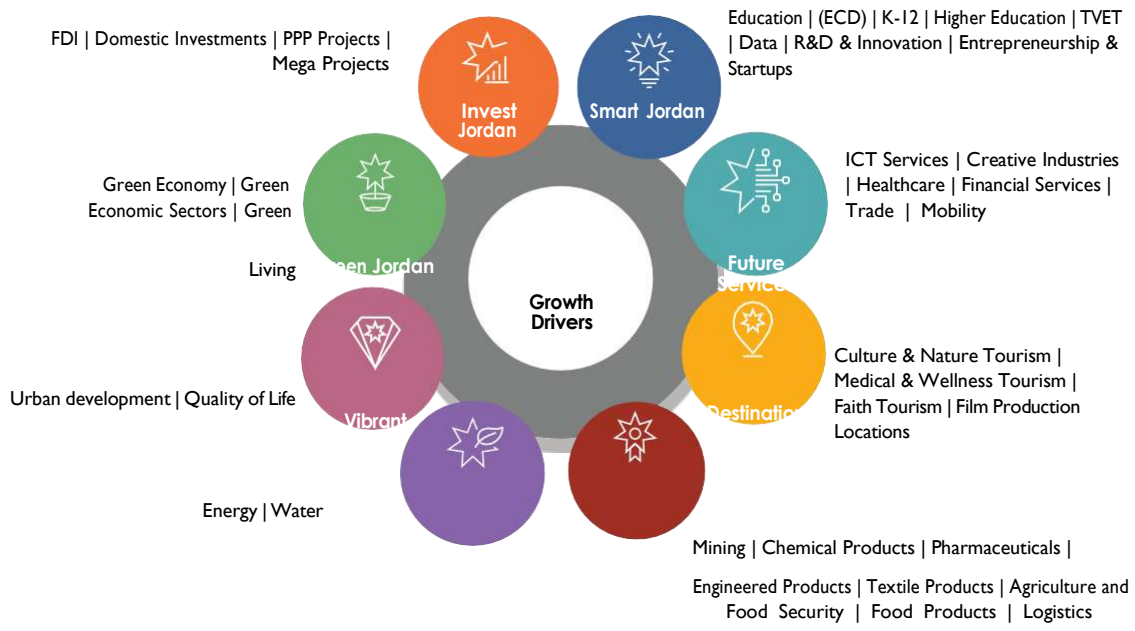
FDI | Domestic Investments | PPP Projects | Mega Projects

Invest Jordan

Smart Jordan

Education | (ECD) | K-12 | Higher Education | TVET | Data | R&D & Innovation | Entrepreneurship & Startups

Green Economy | Green Economic Sectors | Green Living

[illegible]een Jordan

ICT Services | Creative Industries | Healthcare | Financial Services | Trade | Mobility

Future Service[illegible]

Growth Drivers

Urban development | Quality of Life

Vibrant

Destination

Culture & Nature Tourism | Medical & Wellness Tourism | Faith Tourism | Film Production Locations

Energy | Water

Mining | Chemical Products | Pharmaceuticals |

Engineered Products | Textile Products | Agriculture and Food Security | Food Products | Logistics